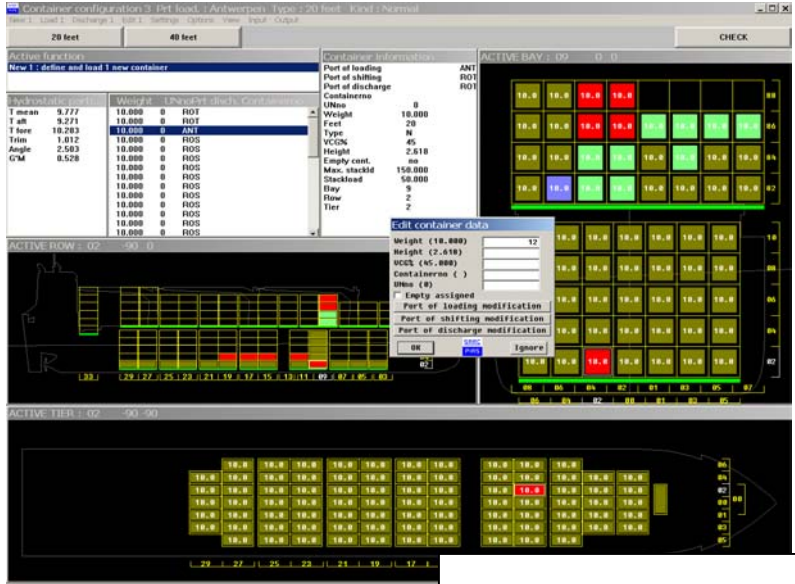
Container configuration 3 Prt load : Antwerpen Type : 20 feet Kind : Normal
New 1 Load 1 Discharge 1 Edit 1 Settings Options View Input Output
20 feet
40 feet
CHECK

Active function
New 1 : define and load 1 new container

Hydrostatic
T mean 9.777
T aft 9.271
T fore 10.283
Trim 1.012
Angle 2.503
G'M 0.528

| Weight | UNno | Prt dsch. Containerno |
|---|---|---|
| 10.000 | 0 | ROT |
| 10.000 | 0 | ROT |
| 10.000 | 0 | ANT |
| 10.000 | 0 | ROS |
| 10.000 | 0 | ROS |
| 10.000 | 0 | ROS |
| 10.000 | 0 | ROS |
| 10.000 | 0 | ROS |
| 10.000 | 0 | ROS |
| 10.000 | 0 | ROS |
| 10.000 | 0 | ROS |
| 10.000 | 0 | ROS |
| 10.000 | 0 | ROS |
| 10.000 | 0 | ROS |

Container information
Port of loading ANT
Port of shifting ROT
Port of discharge ROT
Containerno
UNno 0
Weight 10.000
Feet 20
Type N
VCG% 45
Height 2.610
Empty cont. no
Max. stackld 150.000
Stackload 50.000
Bay 9
Row 2
Tier 2

ACTIVE BAY : 09

Edit container data
Weight (10.000) 12
Height (2.610)
UCG% (45.000)
Containerno ( )
UNno (0)
Empty assigned
Port of loading modification
Port of shifting modification
Port of discharge modification
OK
Ignore

ACTIVE ROW : 02 -90 0

33 29 27 25 23 21 19 17 15 13 11 09 07 05 03

ACTIVE TIER : 02 -90 -90

29 27 25 23 21 19 17 15

10.0

08 06 04 02 10 08 06 04 02 82
08 06 04 02 01 03 05 07
06 04 02 08 01 03 05
86 84 82 88 81 83 85